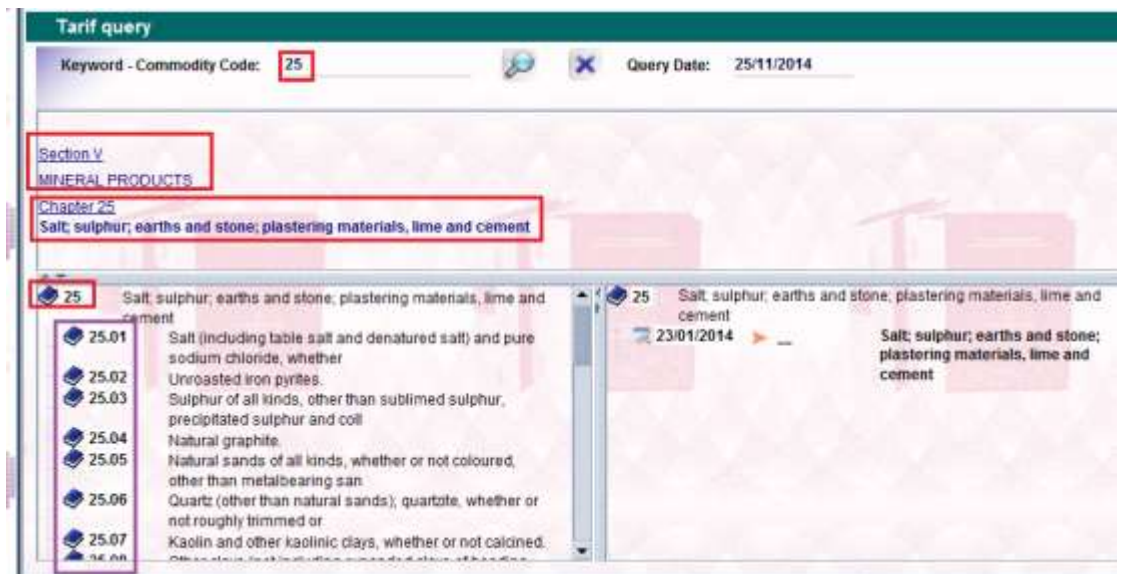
Tarif query

Keyword - Commodity Code: 25

Query Date: 25/11/2014

Section V
MINERAL PRODUCTS

Chapter 25
Salt; sulphur; earths and stone; plastering materials, lime and cement

25 Salt; sulphur; earths and stone; plastering materials, lime and cement

25.01 Salt (including table salt and denatured salt) and pure sodium chloride, whether

25.02 Unroasted iron pyrites.

25.03 Sulphur of all kinds, other than sublimed sulphur, precipitated sulphur and coll

25.04 Natural graphite.

25.05 Natural sands of all kinds, whether or not coloured, other than metalbearing san

25.06 Quartz (other than natural sands); quartzite, whether or not roughly trimmed or

25.07 Kaolin and other kaolinic clays, whether or not calcined.

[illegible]

25 Salt; sulphur; earths and stone; plastering materials, lime and cement

23/01/2014

Salt; sulphur; earths and stone; plastering materials, lime and cement